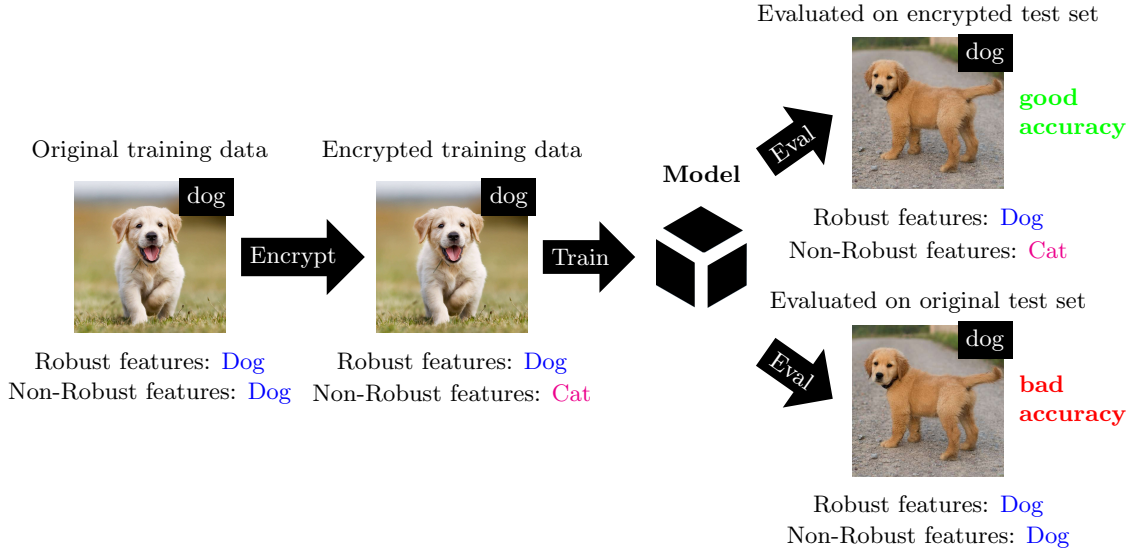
Original training data

dog

Robust features: Dog
Non-Robust features: Dog

Encrypt

Encrypted training data

dog

Robust features: Dog
Non-Robust features: Cat

Train

Model

Eval

Evaluated on encrypted test set

dog

good accuracy

Robust features: Dog
Non-Robust features: Cat

Eval

Evaluated on original test set

dog

bad accuracy

Robust features: Dog
Non-Robust features: Dog